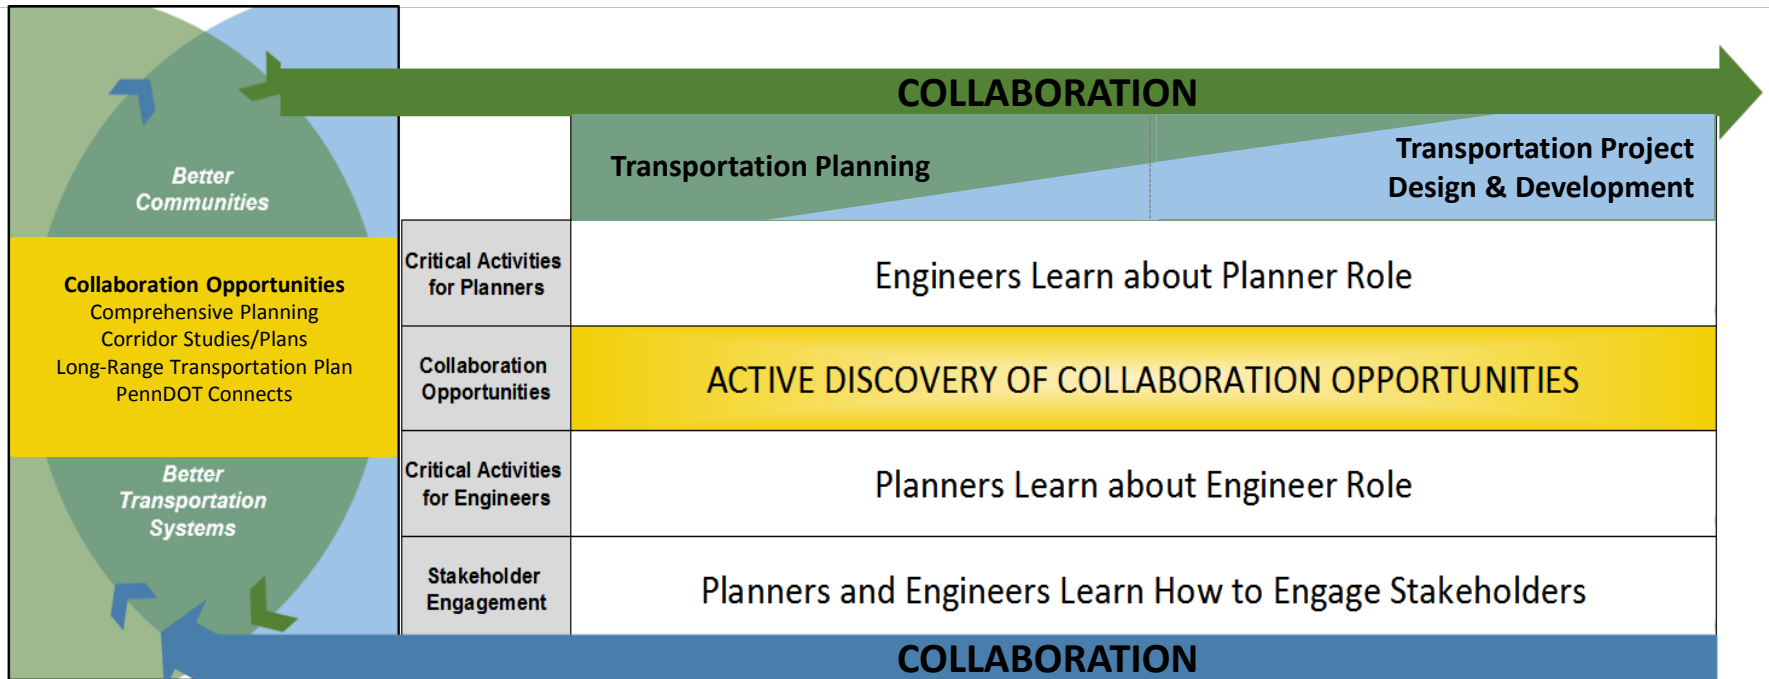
Better Communities

Collaboration Opportunities
Comprehensive Planning
Corridor Studies/Plans
Long-Range Transportation Plan
PennDOT Connects

Better Transportation Systems

COLLABORATION

Transportation Planning

Transportation Project Design & Development

| Critical Activities for Planners | Engineers Learn about Planner Role |
|---|---|
| Collaboration Opportunities | ACTIVE DISCOVERY OF COLLABORATION OPPORTUNITIES |
| Critical Activities for Engineers | Planners Learn about Engineer Role |
| Stakeholder Engagement | Planners and Engineers Learn How to Engage Stakeholders |

COLLABORATION